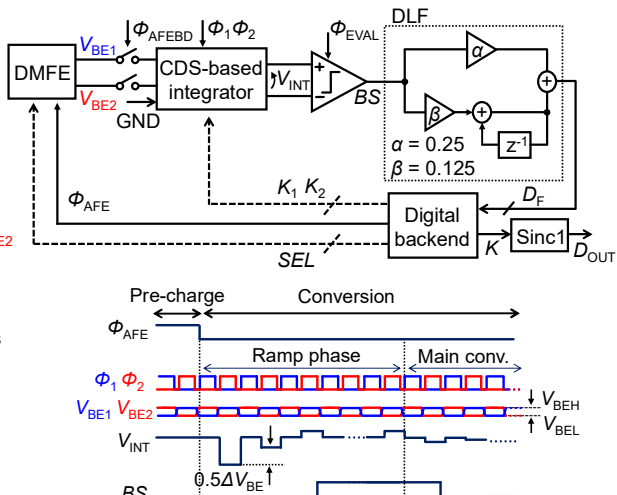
$V_{BE1}$ $\Phi_{AFEBD}$ $\Phi_1$ $\Phi_2$ $\Phi_{EVAL}$ DLF

DMFE

$V_{BE2}$

GND

CDS-based integrator

$V_{INT}$

BS

$\alpha$

$\beta$

$z^{-1}$

$\alpha = 0.25$
$\beta = 0.125$

$\Phi_{AFE}$

$K_1$ $K_2$

$D_F$

Digital backend

Sinc1

$K$

$D_{OUT}$

SEL

E2

Pre-charge

Conversion

$\Phi_{AFE}$

Ramp phase

Main conv.

$\Phi_1$ $\Phi_2$

$V_{BE1}$ $V_{BE2}$

$V_{BEH}$

$V_{BEL}$

$V_{INT}$

$0.5\Delta V_{BE}$

BS